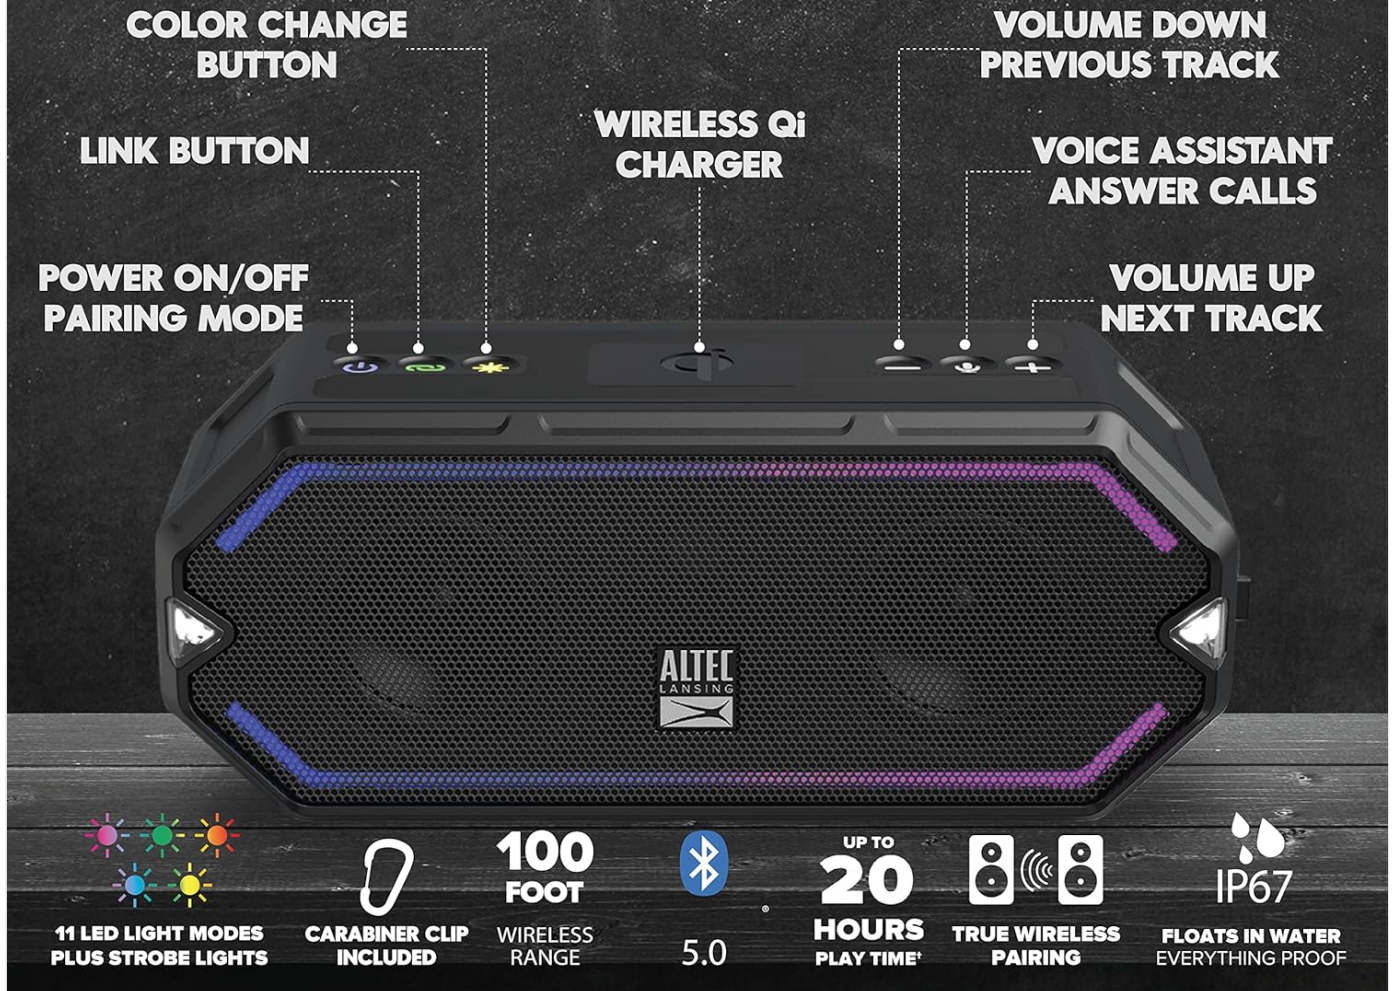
COLOR CHANGE BUTTON

LINK BUTTON

POWER ON/OFF PAIRING MODE

WIRELESS Qi CHARGER

VOLUME DOWN PREVIOUS TRACK

VOICE ASSISTANT ANSWER CALLS

VOLUME UP NEXT TRACK

ALTEC LANSING

11 LED LIGHT MODES PLUS STROBE LIGHTS

CARABINER CLIP INCLUDED

100 FOOT WIRELESS RANGE

5.0

UP TO 20 HOURS PLAY TIME†

TRUE WIRELESS PAIRING

IP67

FLOATS IN WATER EVERYTHING PROOF